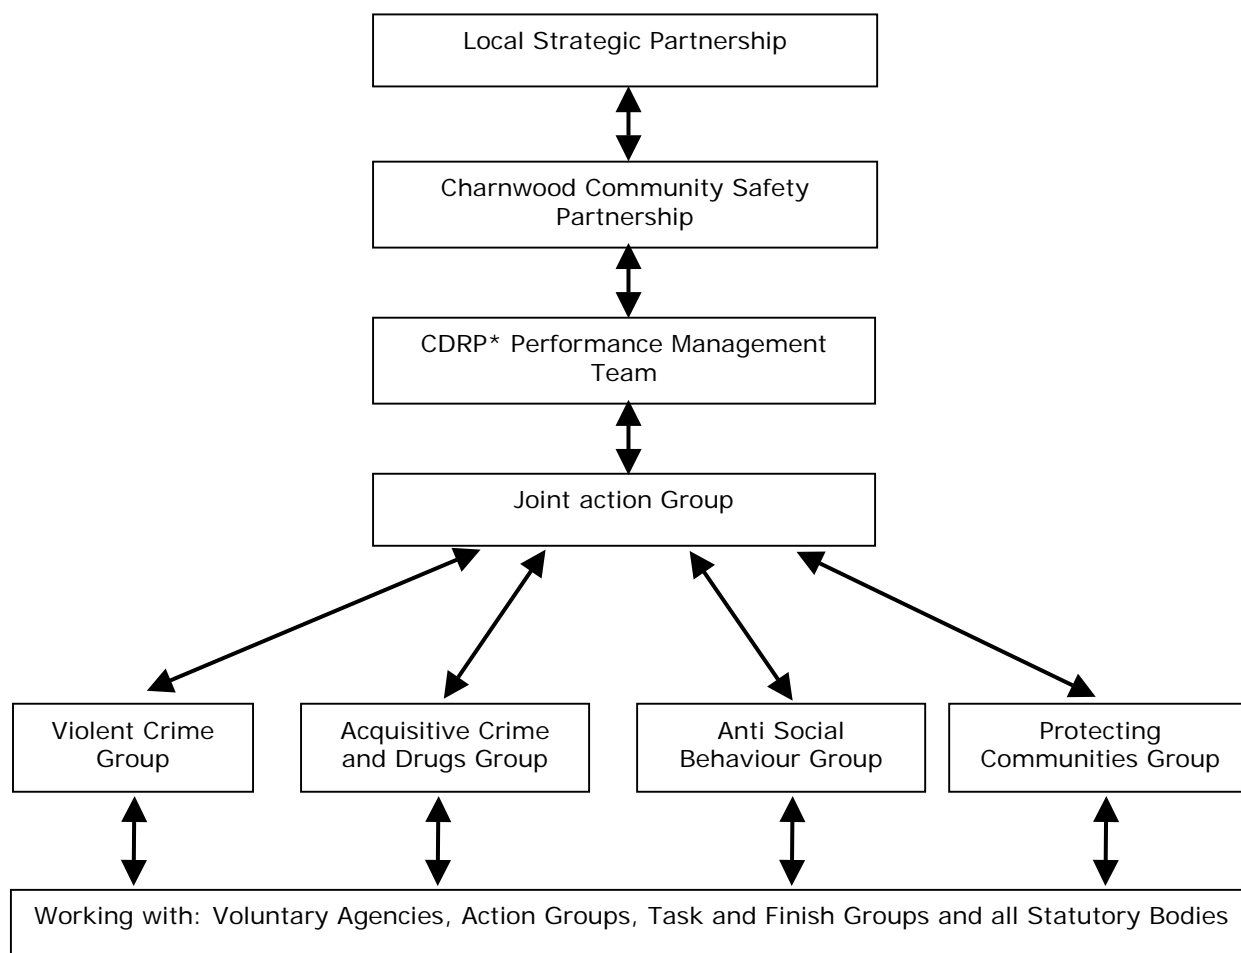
Local Strategic Partnership

Charnwood Community Safety Partnership

CDRP* Performance Management Team

Joint action Group

Violent Crime Group

Acquisitive Crime and Drugs Group

Anti Social Behaviour Group

Protecting Communities Group

Working with: Voluntary Agencies, Action Groups, Task and Finish Groups and all Statutory Bodies